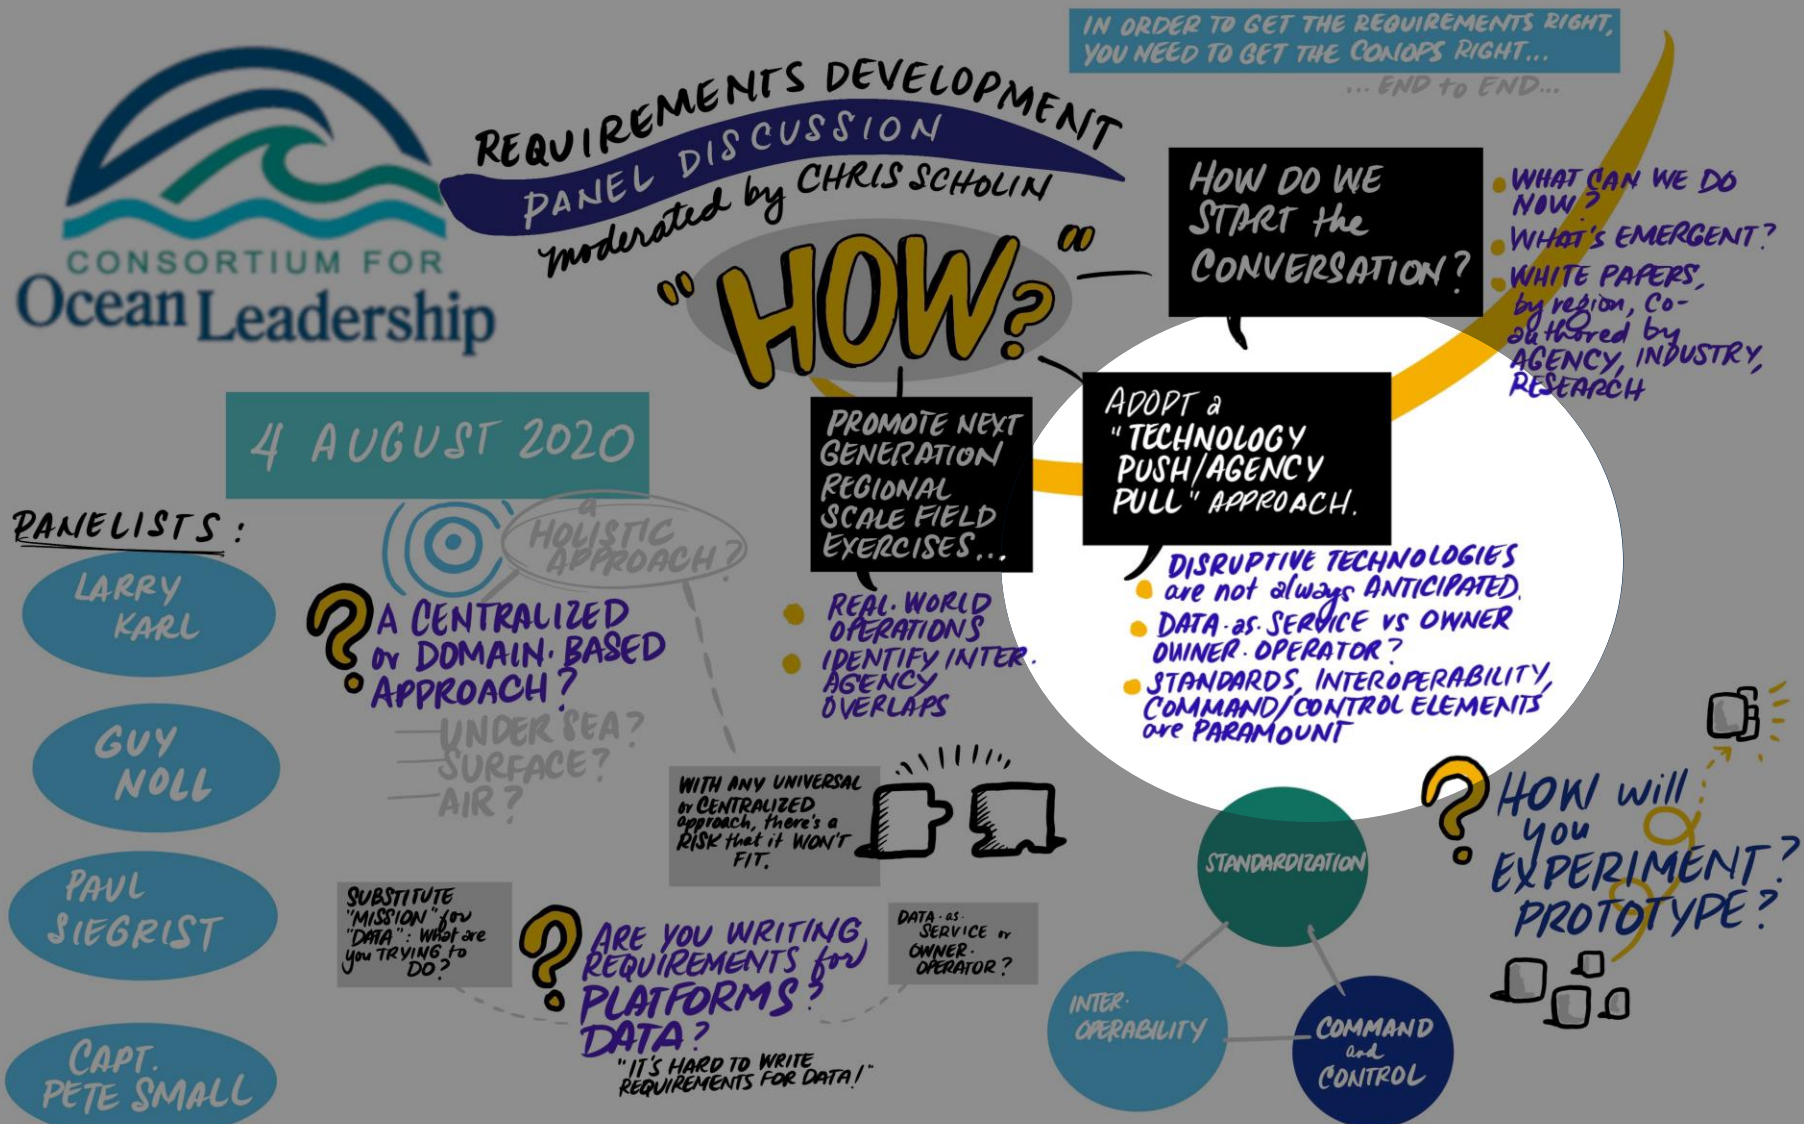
CONSORTIUM FOR
Ocean Leadership

REQUIREMENTS DEVELOPMENT
PANEL DISCUSSION
moderated by CHRIS SCHOLIN

IN ORDER TO GET THE REQUIREMENTS RIGHT, YOU NEED TO GET THE CONOPS RIGHT...
... END to END...

"HOW?"

HOW DO WE START the CONVERSATION?

WHAT CAN WE DO NOW?
WHAT'S EMERGENT?
WHITE PAPERS, by region, co-authored by AGENCY, INDUSTRY, RESEARCH

4 AUGUST 2020

PANELISTS:
LARRY KARL
GUY NOLL
PAUL SIEGRIST
CAPT. PETE SMALL

a HOLISTIC APPROACH?

A CENTRALIZED or DOMAIN-BASED APPROACH?
UNDER SEA?
SURFACE?
AIR?

PROMOTE NEXT GENERATION REGIONAL SCALE FIELD EXERCISES...
REAL-WORLD OPERATIONS
IDENTIFY INTER-AGENCY OVERLAPS

ADOPT a "TECHNOLOGY PUSH/AGENCY PULL" APPROACH.
DISRUPTIVE TECHNOLOGIES are not always ANTICIPATED.
DATA-as-SERVICE vs OWNER OWNER-OPERATOR?
STANDARDS, INTEROPERABILITY, COMMAND/CONTROL ELEMENTS are PARAMOUNT

WITH ANY UNIVERSAL or CENTRALIZED approach, there's a RISK that it WON'T FIT.

SUBSTITUTE "MISSION" for "DATA": What are you TRYING to DO?

ARE YOU WRITING REQUIREMENTS for PLATFORMS? DATA?
"IT'S HARD TO WRITE REQUIREMENTS FOR DATA!"

DATA-as-SERVICE or OWNER-OPERATOR?

STANDARDIZATION
INTER-OPERABILITY
COMMAND and CONTROL

HOW will you EXPERIMENT? PROTOTYPE?